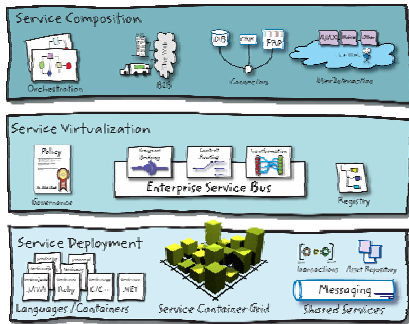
Service Composition

Orchestration

B2B

Connecting

AJAX

UserInteraction

Service Virtualization

Policy

Governance

Enterprise Service Bus

Registry

Service Deployment

Java

Ruby

C/C++

.NET

Languages / Containers

Service Container Grid

Transactions

Asset Repository

Messaging

Shared Services